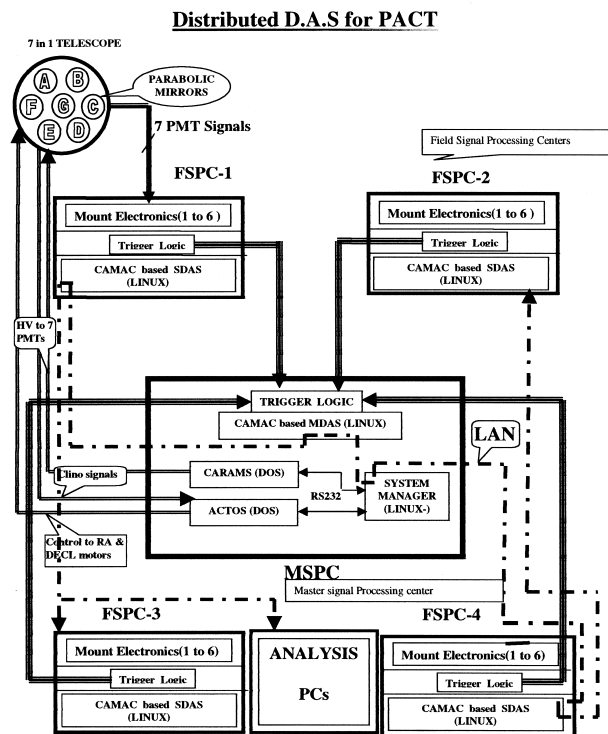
Distributed D.A.S for PACT

7 in 1 TELESCOPE

A B F G C E D

PARABOLIC MIRRORS

7 PMT Signals

Field Signal Processing Centers

FSPC-1

Mount Electronics(1 to 6 )

Trigger Logic

CAMAC based SDAS (LINUX)

FSPC-2

Mount Electronics(1 to 6 )

Trigger Logic

CAMAC based SDAS (LINUX)

HV to 7 PMTs

TRIGGER LOGIC

CAMAC based MDAS (LINUX)

LAN

Clino signals

CARAMS (DOS)

RS232

SYSTEM MANAGER (LINUX-)

ACTOS (DOS)

Control to RA & DECL motors

MSPC

Master signal Processing center

FSPC-3

FSPC-4

Mount Electronics(1 to 6)

Trigger Logic

CAMAC based SDAS (LINUX)

ANALYSIS

PCs

Mount Electronics(1 to 6)

Trigger Logic

CAMAC based SDAS (LINUX)